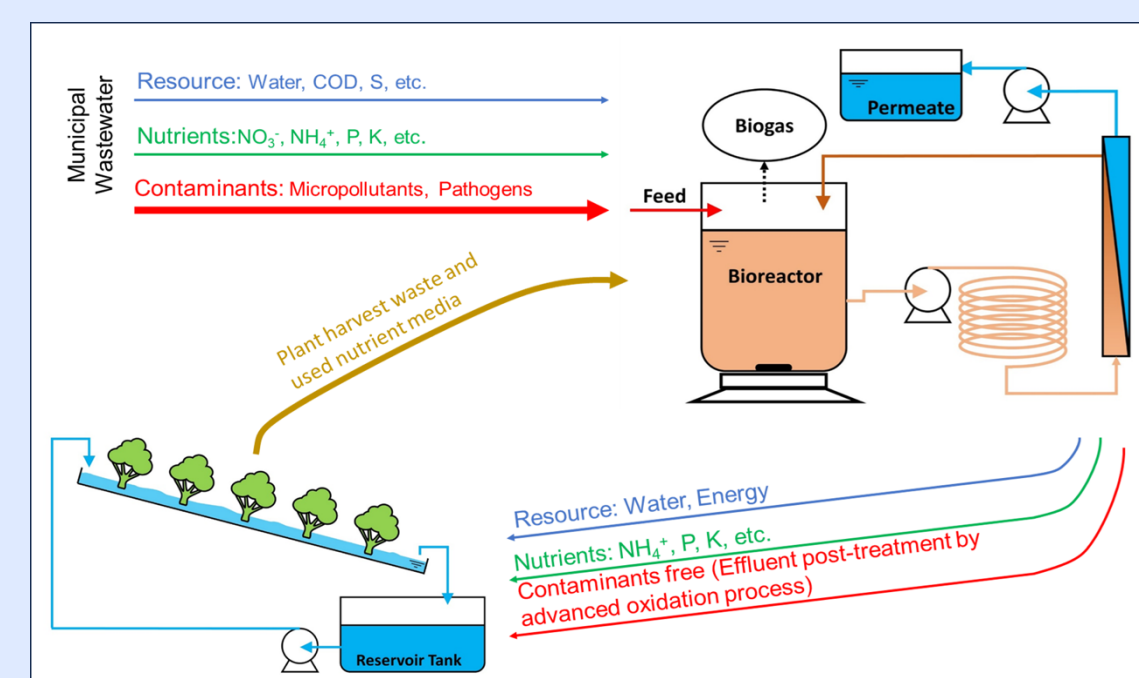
Municipal Wastewater

Resource: Water, COD, S, etc.

Nutrients: $NO_3^-$, $NH_4^+$, P, K, etc.

Contaminants: Micropollutants, Pathogens

Feed

Biogas

Permeate

Bioreactor

Plant harvest waste and used nutrient media

Resource: Water, Energy

Nutrients: $NH_4^+$, P, K, etc.

Contaminants free (Effluent post-treatment by advanced oxidation process)

Reservoir Tank